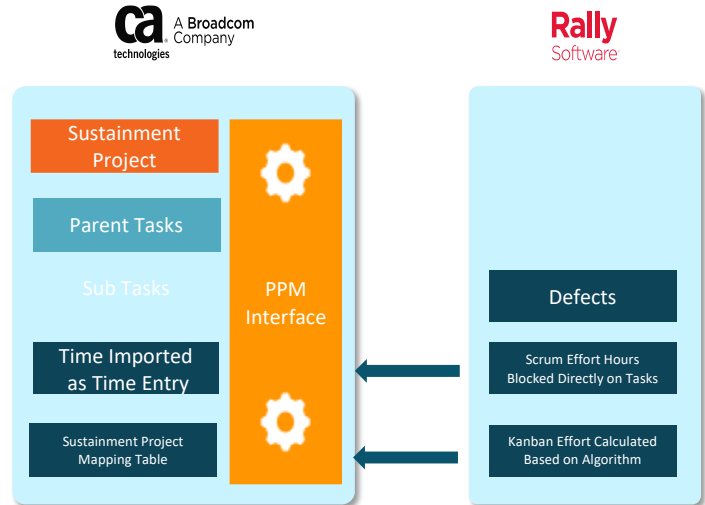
ca technologies

A Broadcom Company

Rally Software

Sustainment Project

Parent Tasks

Sub Tasks

Time Imported as Time Entry

Sustainment Project Mapping Table

PPM Interface

Defects

Scrum Effort Hours Blocked Directly on Tasks

Kanban Effort Calculated Based on Algorithm